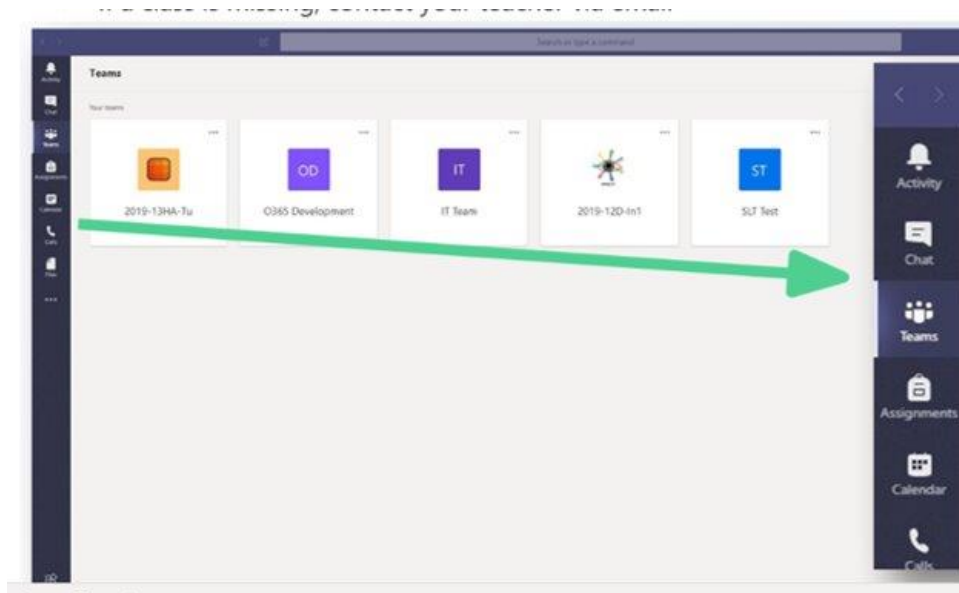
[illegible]

Search or type a command

Activity
Chat
Teams
Assignments
Calendar
Calls
Files
...

Teams

Your teams

...
2019-13HA-Tu

...
OD
O365 Development

...
IT
IT Team

...
2019-12D-In1

...
ST
SLT Test

Activity
Chat
Teams
Assignments
Calendar
Calls